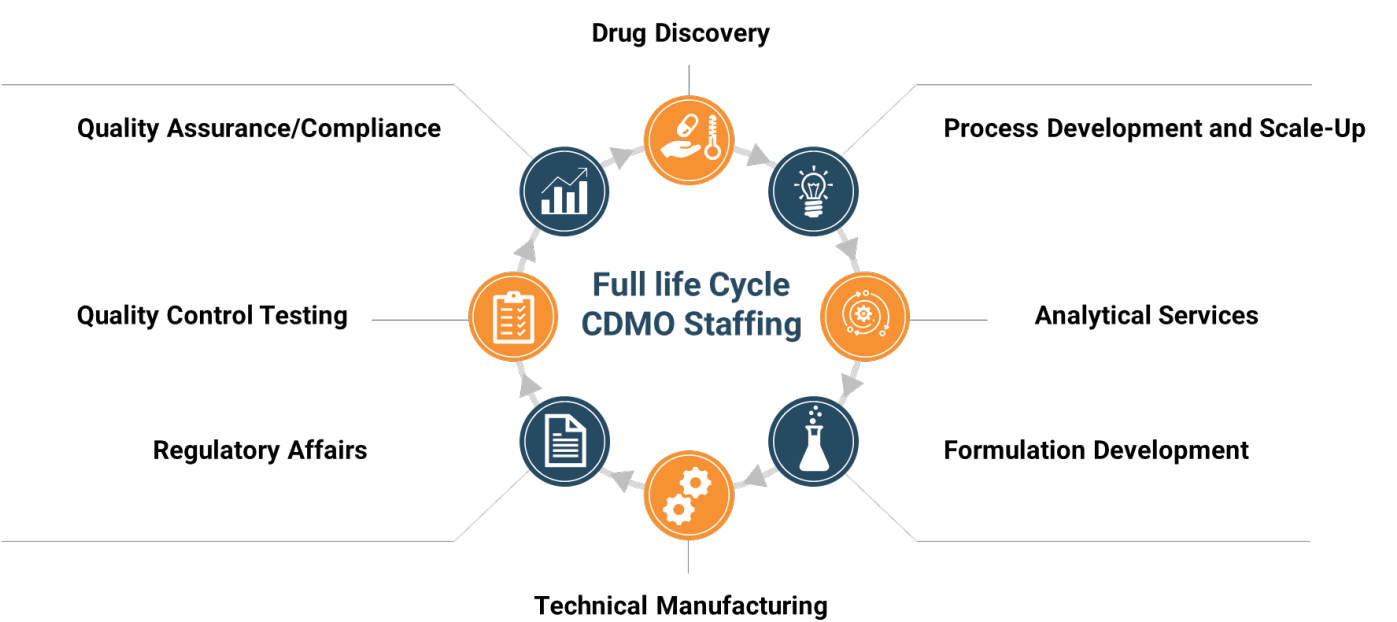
Drug Discovery

Quality Assurance/Compliance

Process Development and Scale-Up

Full life Cycle CDMO Staffing

Quality Control Testing

Analytical Services

Regulatory Affairs

Formulation Development

Technical Manufacturing